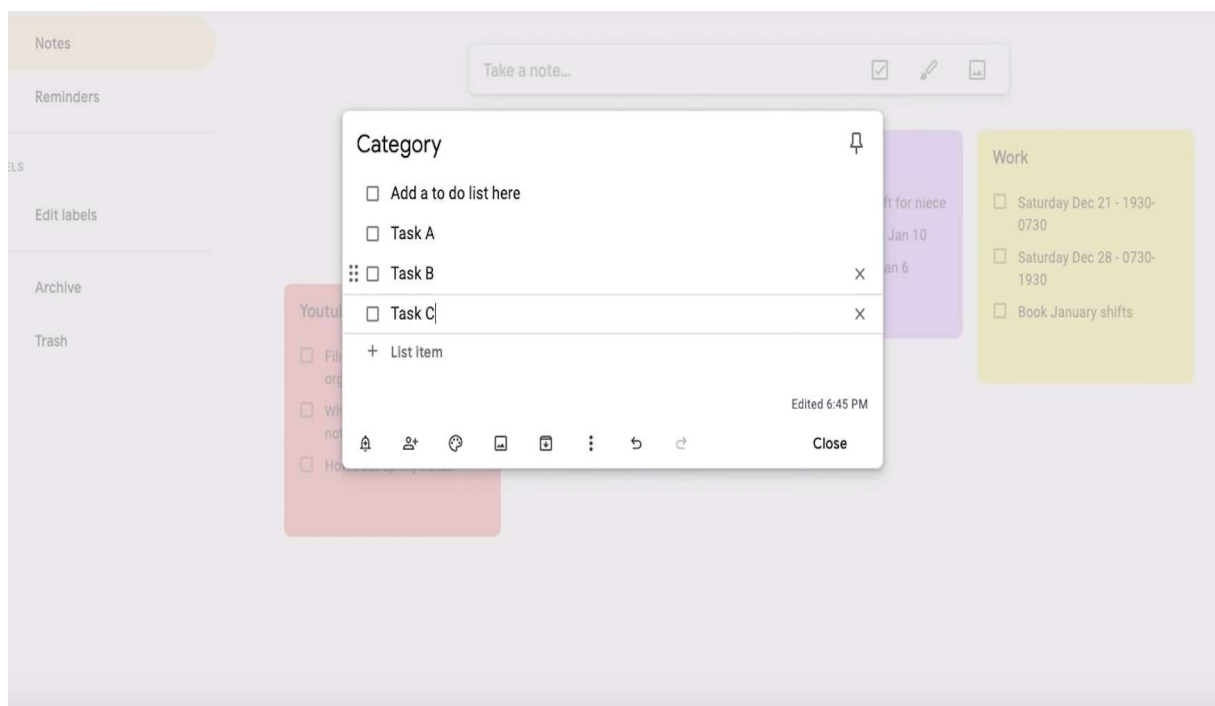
Notes

Reminders

ELS

Edit labels

Archive

Trash

Take a note...

Category

☐ Add a to do list here

☐ Task A

☐ Task B

☐ Task C

+ List item

Edited 6:45 PM

Close

Youtu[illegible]

☐ Fil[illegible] org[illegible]

☐ Wh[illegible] not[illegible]

☐ Ho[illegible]

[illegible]ft for niece

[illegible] Jan 10

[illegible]an 6

Work

☐ Saturday Dec 21 - 1930-0730

☐ Saturday Dec 28 - 0730-1930

☐ Book January shifts